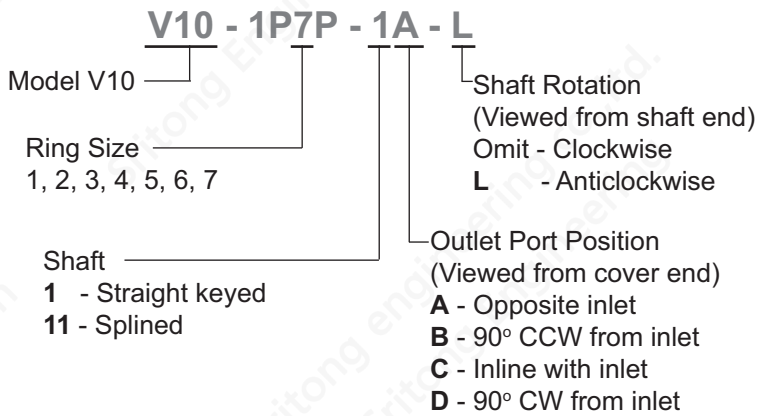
V10 - 1P7P - 1A - L

Model V10

Ring Size
1, 2, 3, 4, 5, 6, 7

Shaft
1 - Straight keyed
11 - Splined

Shaft Rotation
(Viewed from shaft end)
Omit - Clockwise
L - Anticlockwise

Outlet Port Position
(Viewed from cover end)
A - Opposite inlet
B - $90^{\circ}$ CCW from inlet
C - Inline with inlet
D - $90^{\circ}$ CW from inlet